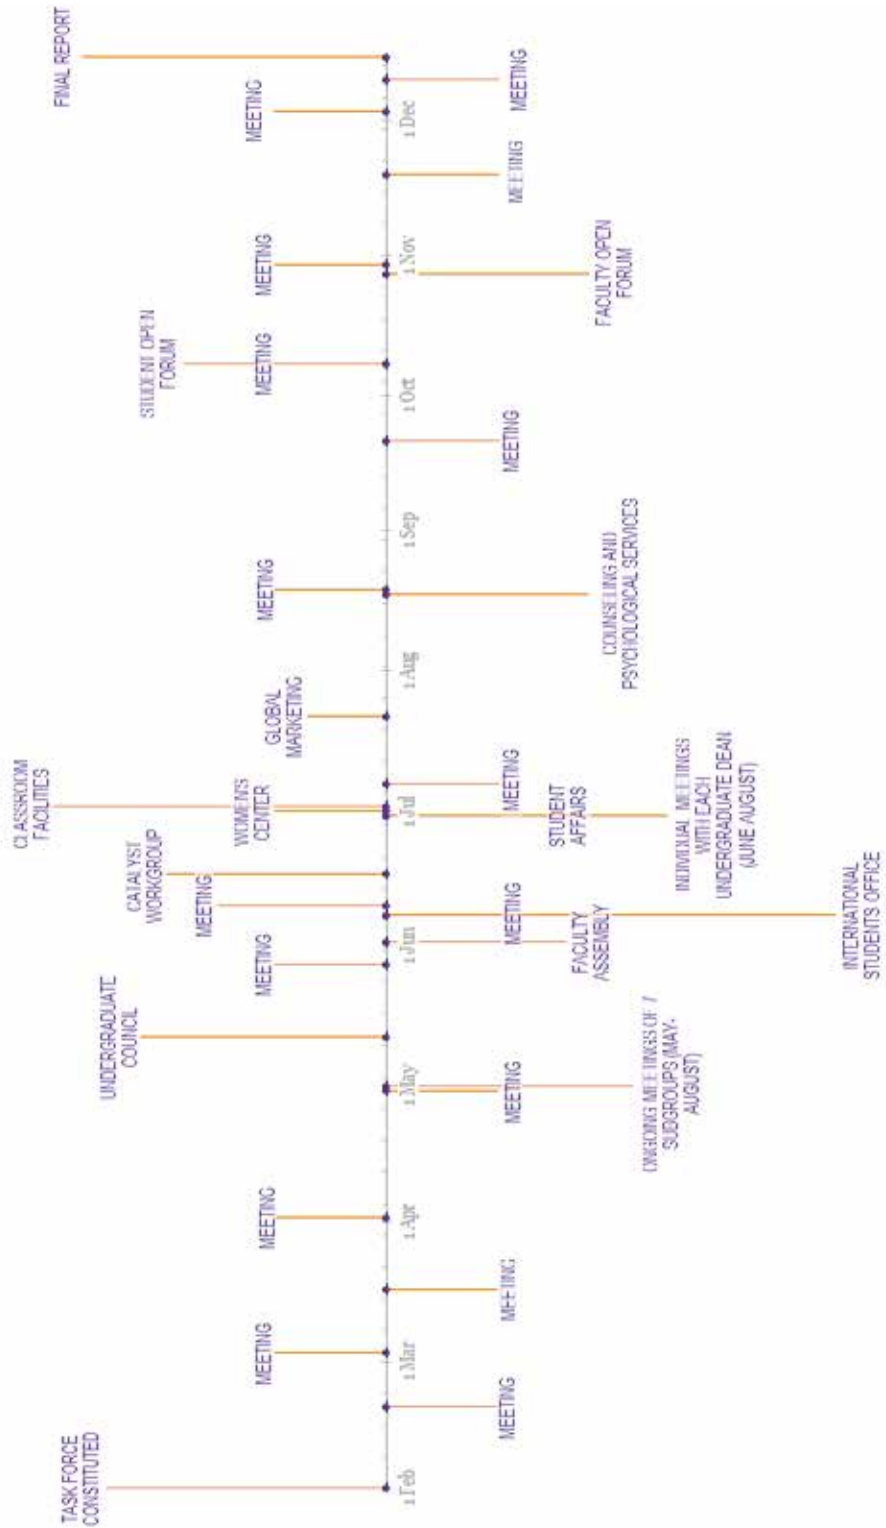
TASK FORCE CONSTITUTED

1 Feb

MEETING

MEETING

1 Mar

MEETING

MEETING

1 Apr

UNDERGRADUATE COUNCIL

1 May

MEETING

ONGOING MEETINGS OF 7 SUBGROUPS (MAY-AUGUST)

MEETING

1 Jun

MEETING

FACULTY ASSEMBLY

MEETING

CATALYST WORKGROUP

INTERNATIONAL STUDENTS OFFICE

CLASSROOM FACILITIES

WOMENS CENTER

1 Jul

STUDENT AFFAIRS

INDIVIDUAL MEETINGS WITH EACH UNDERGRADUATE DEAN (JUNE-AUGUST)

MEETING

GLOBAL MARKETING

1 Aug

MEETING

COUNSELING AND PSYCHOLOGICAL SERVICES

1 Sep

MEETING

1 Oct

STUDENT OPEN FORUM

MEETING

MEETING

1 Nov

FACULTY OPEN FORUM

MEETING

1 Dec

MEETING

MEETING

FINAL REPORT